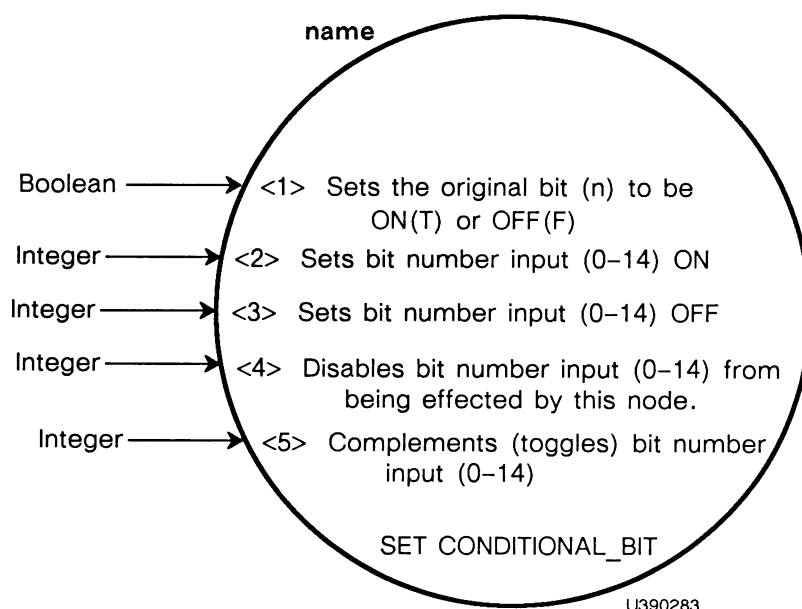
name

Boolean <1> Sets the original bit (n) to be ON(T) or OFF(F)

Integer <2> Sets bit number input (0–14) ON

Integer <3> Sets bit number input (0–14) OFF

Integer <4> Disables bit number input (0–14) from being effected by this node.

Integer <5> Complements (toggles) bit number input (0–14)

SET CONDITIONAL_BIT

U390283